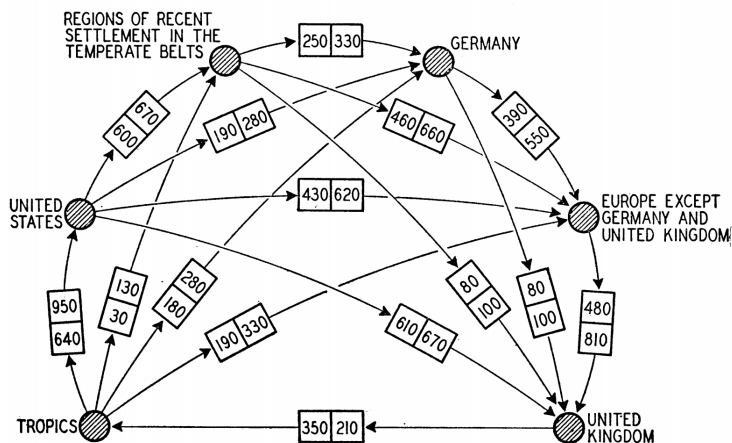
REGIONS OF RECENT SETTLEMENT IN THE TEMPERATE BELTS

250 330

GERMANY

670
600

190 280

460 660

390
550

UNITED STATES

430 620

EUROPE EXCEPT GERMANY AND UNITED KINGDOM

950
640

130
30

280
180

190 330

610 670

80
100

80
100

480
810

TROPICS

350 210

UNITED KINGDOM